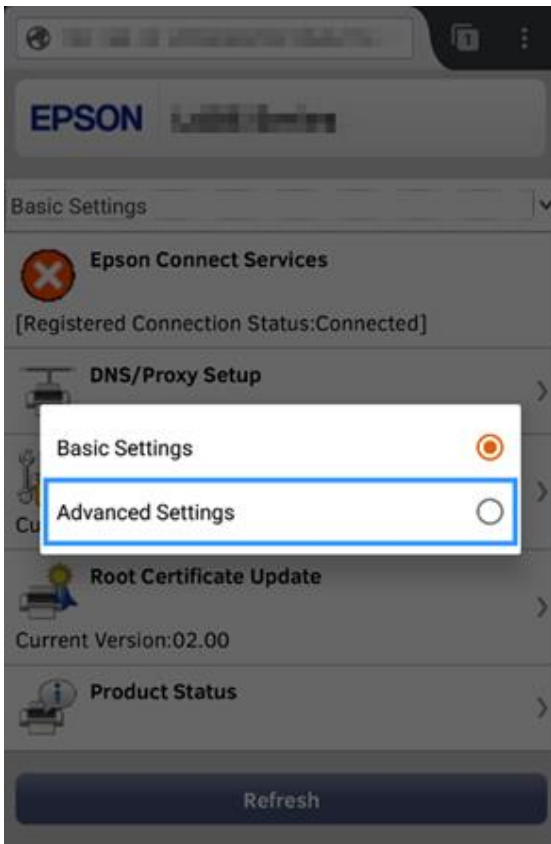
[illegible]

1

EPSON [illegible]

Basic Settings

Epson Connect Services

[Registered Connection Status:Connected]

DNS/Proxy Setup

Basic Settings

Advanced Settings

Cu

Root Certificate Update

Current Version:02.00

Product Status

Refresh